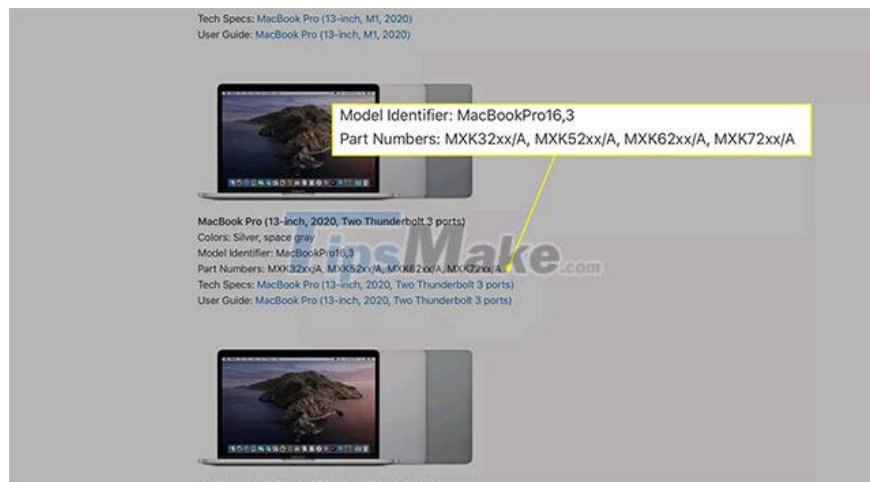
Tech Specs: MacBook Pro (13-inch, M1, 2020)
User Guide: MacBook Pro (13-inch, M1, 2020)

Model Identifier: MacBookPro16,3
Part Numbers: MXK32xx/A, MXK52xx/A, MXK62xx/A, MXK72xx/A

MacBook Pro (13-inch, 2020, Two Thunderbolt 3 ports)
Colors: Silver, space gray
Model Identifier: MacBookPro16,3
Part Numbers: MXK32xx/A, MXK52xx/A, MXK62xx/A, MXK72xx/A
Tech Specs: MacBook Pro (13-inch, 2020, Two Thunderbolt 3 ports)
User Guide: MacBook Pro (13-inch, 2020, Two Thunderbolt 3 ports)

TipsMake.com